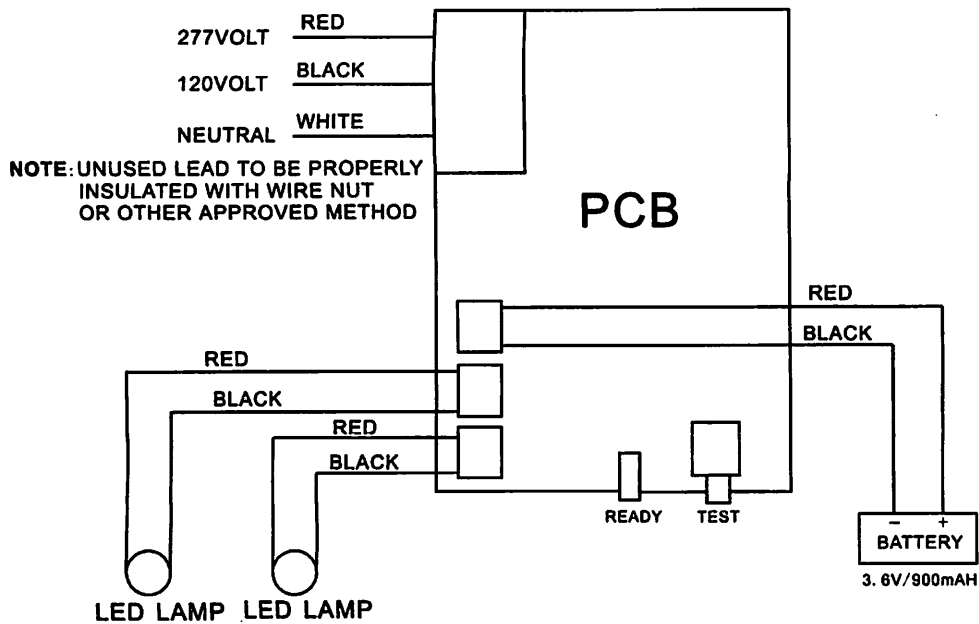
277VOLT RED

120VOLT BLACK

NEUTRAL WHITE

NOTE: UNUSED LEAD TO BE PROPERLY INSULATED WITH WIRE NUT OR OTHER APPROVED METHOD

PCB

RED

BLACK

RED

BLACK

RED

BLACK

READY

TEST

– +
BATTERY

3. 6V/900mAH

LED LAMP LED LAMP